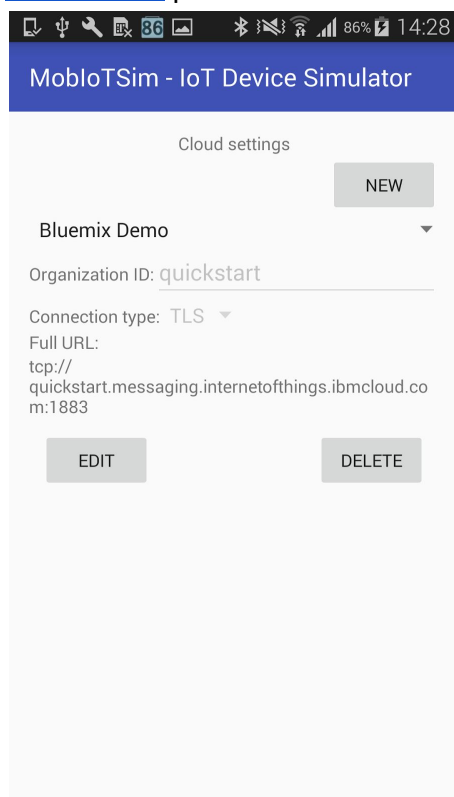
86 86% 14:28

MobIoTSim - IoT Device Simulator

Cloud settings

NEW

Bluemix Demo

Organization ID: quickstart

Connection type: TLS

Full URL:
tcp://quickstart.messaging.internetofthings.ibmcloud.com:1883

EDIT

DELETE